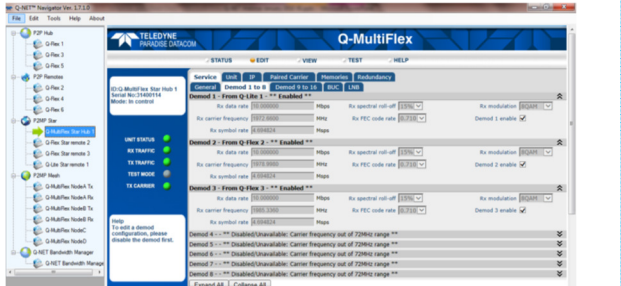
Q-NET™ Navigator Ver. 1.7.1.0

File Edit Tools Help About

P2P Hub
Q-Flex 1
Q-Flex 3
Q-Flex 5
P2P Remotes
Q-Flex 2
Q-Flex 4
Q-Flex 6
P2MP Star
Q-MultiFlex Star Hub 1
Q-Flex Star remote 2
Q-Flex Star remote 3
Q-Lite Star remote 1
P2MP Mesh
Q-MultiFlex NodeA Tx
Q-MultiFlex NodeA Rx
Q-MultiFlex NodeB Tx
Q-MultiFlex NodeB Rx
Q-MultiFlex NodeC
Q-MultiFlex NodeD
Q-NET Bandwidth Manager
Q-NET Bandwidth Manager

TELEDYNE PARADISE DATACOM

Q-MultiFlex

STATUS EDIT VIEW TEST HELP

ID:Q-MultiFlex Star Hub 1
Serial No.:31400114
Mode: In control

UNIT STATUS
RX TRAFFIC
TX TRAFFIC
TEST MODE
TX CARRIER

Help
To edit a demod configuration, please disable the demod first.

Service Unit IP Paired Carrier Memories Redundancy
General Demod 1 to 8 Demod 9 to 16 BUC LNB

Demod 1 - From Q-Lite 1 - ** Enabled **
Rx data rate 10.000000 Mbps Rx spectral roll-off 15% Rx modulation 8QAM
Rx carrier frequency 1972.6600 MHz Rx FEC code rate 0.710 Demod 1 enable
Rx symbol rate 4.694824 Msps

Demod 2 - From Q-Flex 2 - ** Enabled **
Rx data rate 10.000000 Mbps Rx spectral roll-off 15% Rx modulation 8QAM
Rx carrier frequency 1978.9900 MHz Rx FEC code rate 0.710 Demod 2 enable
Rx symbol rate 4.694824 Msps

Demod 3 - From Q-Flex 3 - ** Enabled **
Rx data rate 10.000000 Mbps Rx spectral roll-off 15% Rx modulation 8QAM
Rx carrier frequency 1985.3300 MHz Rx FEC code rate 0.710 Demod 3 enable
Rx symbol rate 4.694824 Msps

Demod 4 - - ** Disabled/Unavailable: Carrier frequency out of 72MHz range **
Demod 5 - - ** Disabled/Unavailable: Carrier frequency out of 72MHz range **
Demod 6 - - ** Disabled/Unavailable: Carrier frequency out of 72MHz range **
Demod 7 - - ** Disabled/Unavailable: Carrier frequency out of 72MHz range **
Demod 8 - - ** Disabled/Unavailable: Carrier frequency out of 72MHz range **

Expand All Collapse All